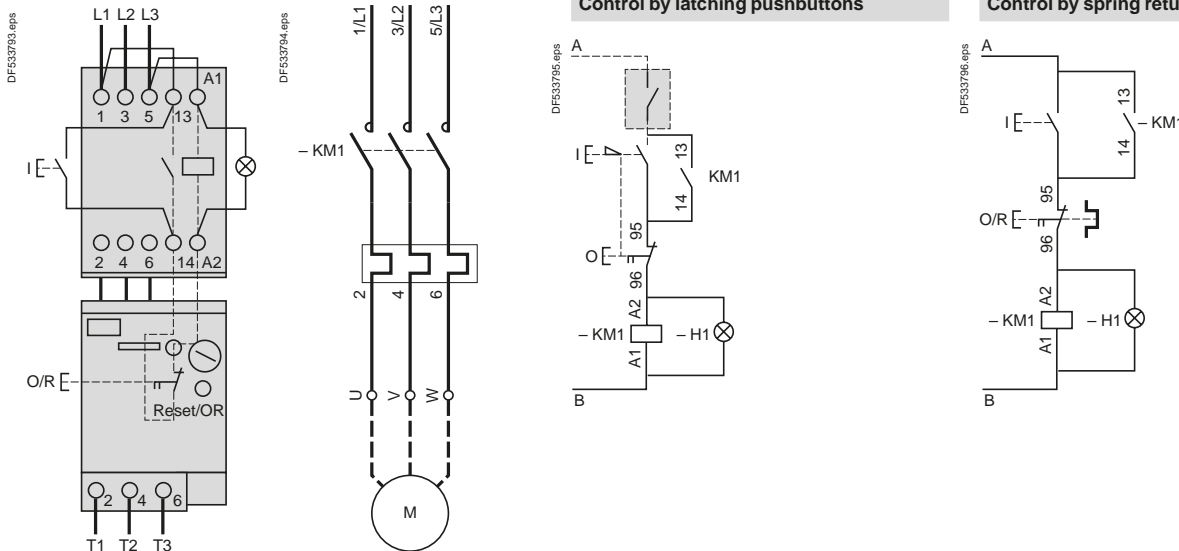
DF533793.eps

L1 L2 L3

1 3 5 13 A1

I

2 4 6 14 A2

O/R

Reset/OR

2 4 6

T1 T2 T3

DF533794.eps

1/L1 3/L2 5/L3

– KM1

2 4 6

U V W

M

Control by latching pushbuttons

DF533795.eps

A

I

13

KM1

14

95

O

96

A2

– KM1

– H1

A1

B

Control by spring retu

DF533796.eps

A

I

13

– KM1

14

95

O/R

96

A2

– KM1

– H1

A1

B